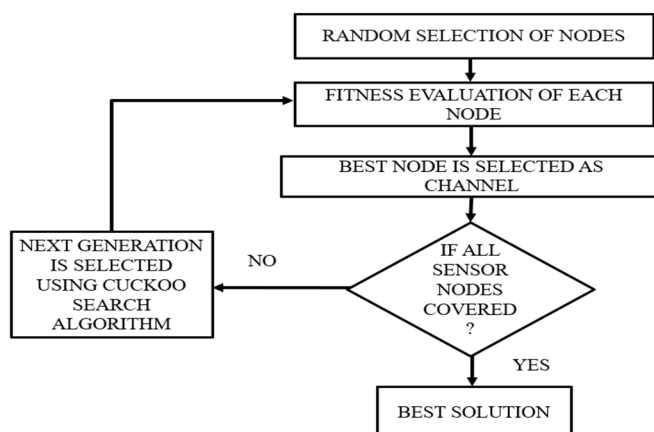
RANDOM SELECTION OF NODES

FITNESS EVALUATION OF EACH NODE

BEST NODE IS SELECTED AS CHANNEL

IF ALL SENSOR NODES COVERED ?

NO

NEXT GENERATION IS SELECTED USING CUCKOO SEARCH ALGORITHM

YES

BEST SOLUTION